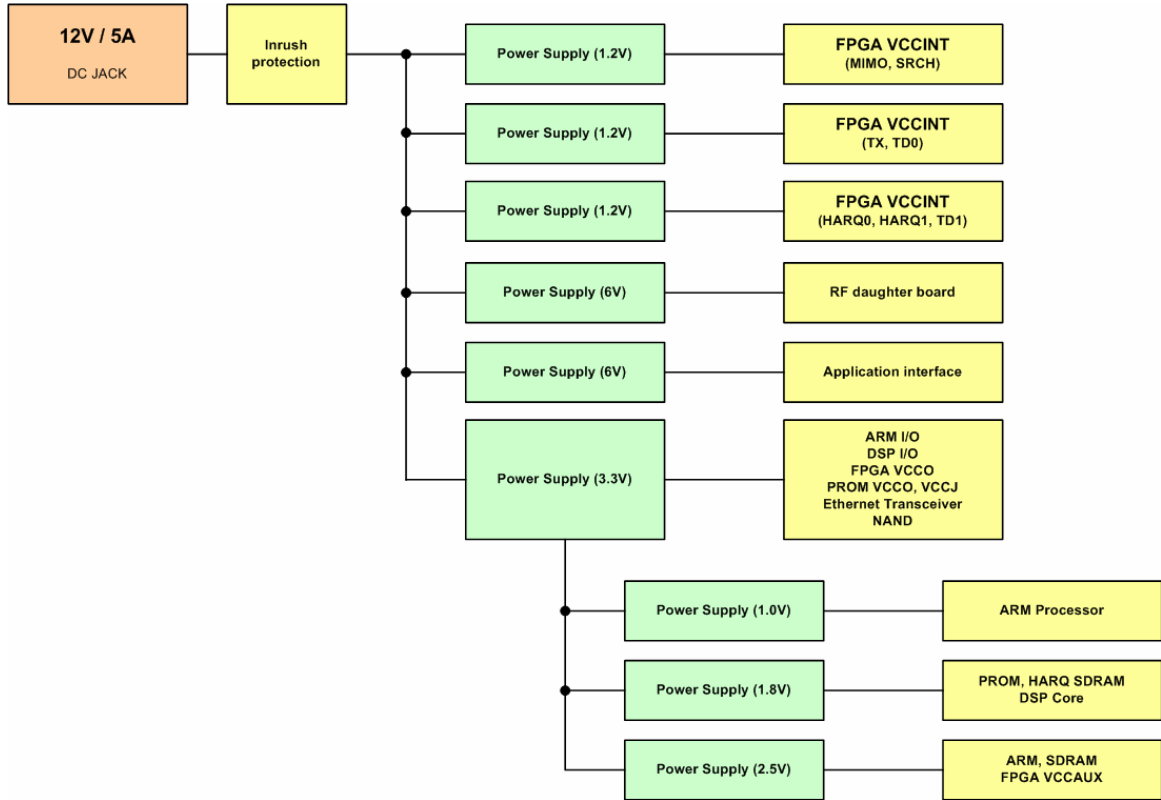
12V / 5A
DC JACK

Inrush protection

Power Supply (1.2V)

FPGA VCCINT
(MIMO, SRCH)

Power Supply (1.2V)

FPGA VCCINT
(TX, TD0)

Power Supply (1.2V)

FPGA VCCINT
(HARQ0, HARQ1, TD1)

Power Supply (6V)

RF daughter board

Power Supply (6V)

Application interface

Power Supply (3.3V)

ARM I/O
DSP I/O
FPGA VCCO
PROM VCCO, VCCJ
Ethernet Transceiver
NAND

Power Supply (1.0V)

ARM Processor

Power Supply (1.8V)

PROM, HARQ SDRAM
DSP Core

Power Supply (2.5V)

ARM, SDRAM
FPGA VCCAUX